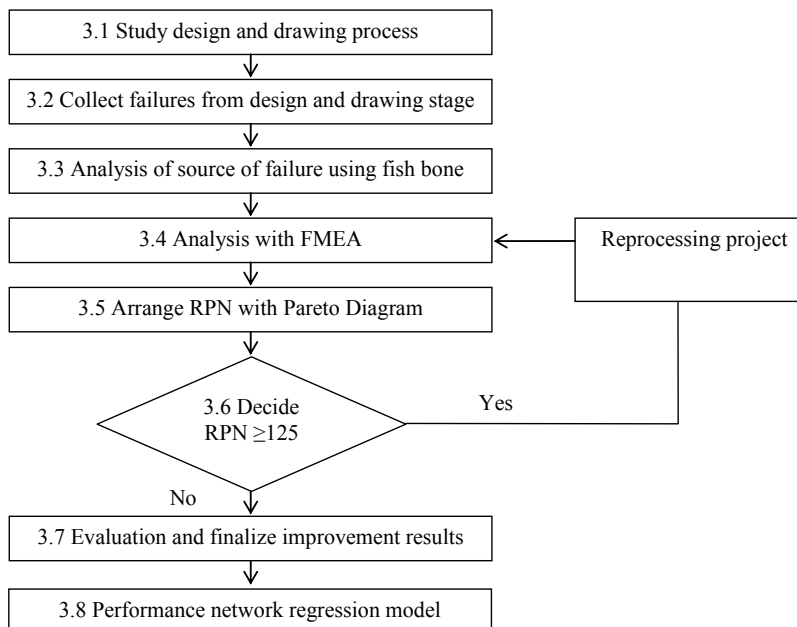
3.1 Study design and drawing process

3.2 Collect failures from design and drawing stage

3.3 Analysis of source of failure using fish bone

3.4 Analysis with FMEA

Reprocessing project

3.5 Arrange RPN with Pareto Diagram

3.6 Decide RPN $\geq$125

Yes

No

3.7 Evaluation and finalize improvement results

3.8 Performance network regression model